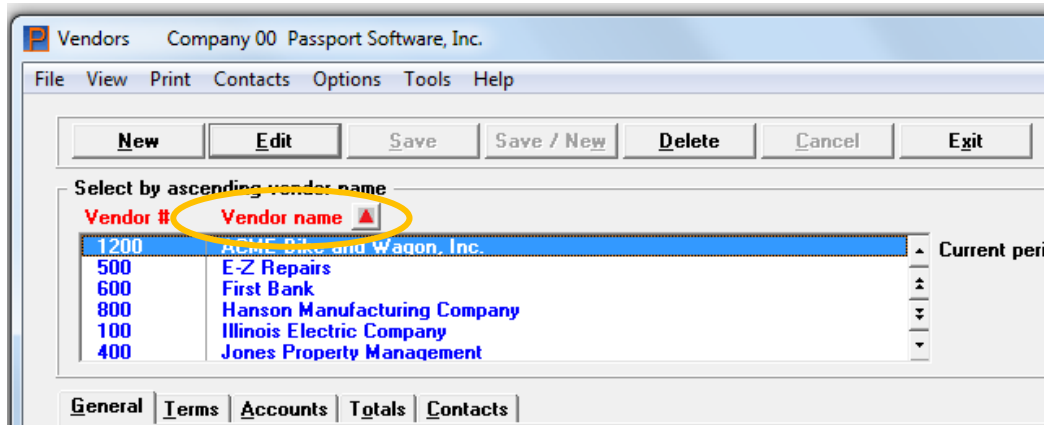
Vendors Company 00 Passport Software, Inc.

File View Print Contacts Options Tools Help

New | Edit | Save | Save / New | Delete | Cancel | Exit

Select by ascending vendor name

| Vendor # | Vendor name |
|---|---|
| 1200 | ACME Bike and Wagon, Inc. |
| 500 | E-Z Repairs |
| 600 | First Bank |
| 800 | Hanson Manufacturing Company |
| 100 | Illinois Electric Company |
| 400 | Jones Property Management |

Current peri

General | Terms | Accounts | Totals | Contacts